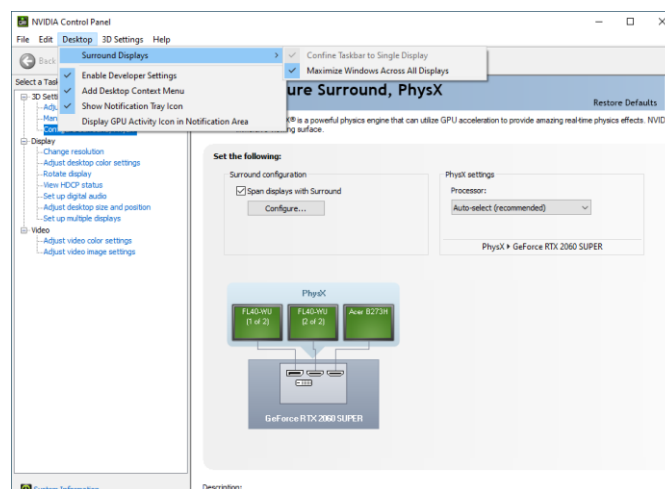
NVIDIA Control Panel

File Edit Desktop 3D Settings Help

Back

Surround Displays

Enable Developer Settings

Add Desktop Context Menu

Show Notification Tray Icon

Display GPU Activity Icon in Notification Area

Confine Taskbar to Single Display

Maximize Windows Across All Displays

Select a Task

3D Setti

Adju

Man

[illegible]

Display

Change resolution

Adjust desktop color settings

Rotate display

View HDCP status

Set up digital audio

Adjust desktop size and position

Set up multiple displays

Video

Adjust video color settings

Adjust video image settings

ure Surround, PhysX

Restore Defaults

X® is a powerful physics engine that can utilize GPU acceleration to provide amazing real-time physics effects. NVID

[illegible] surface.

Set the following:

Surround configuration

Span displays with Surround

Configure...

PhysX settings

Processor:

Auto-select (recommended)

PhysX ▸ GeForce RTX 2060 SUPER

PhysX

FL40-WU (1 of 2)

FL40-WU (2 of 2)

Acer B273H

GeForce RTX 2060 SUPER

System Information

Description: